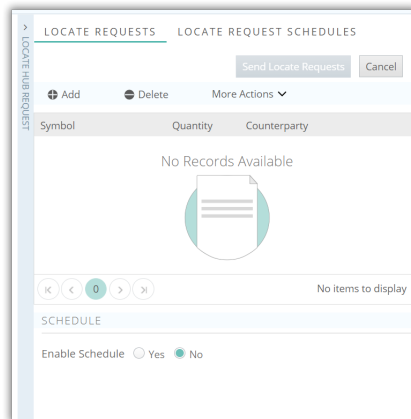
>
LOCATE HUB REQUEST

LOCATE REQUESTS LOCATE REQUEST SCHEDULES

Send Locate Requests Cancel

Add Delete More Actions

| Symbol | Quantity | Counterparty |
|---|---|---|

No Records Available

0

No items to display

SCHEDULE

Enable Schedule Yes No